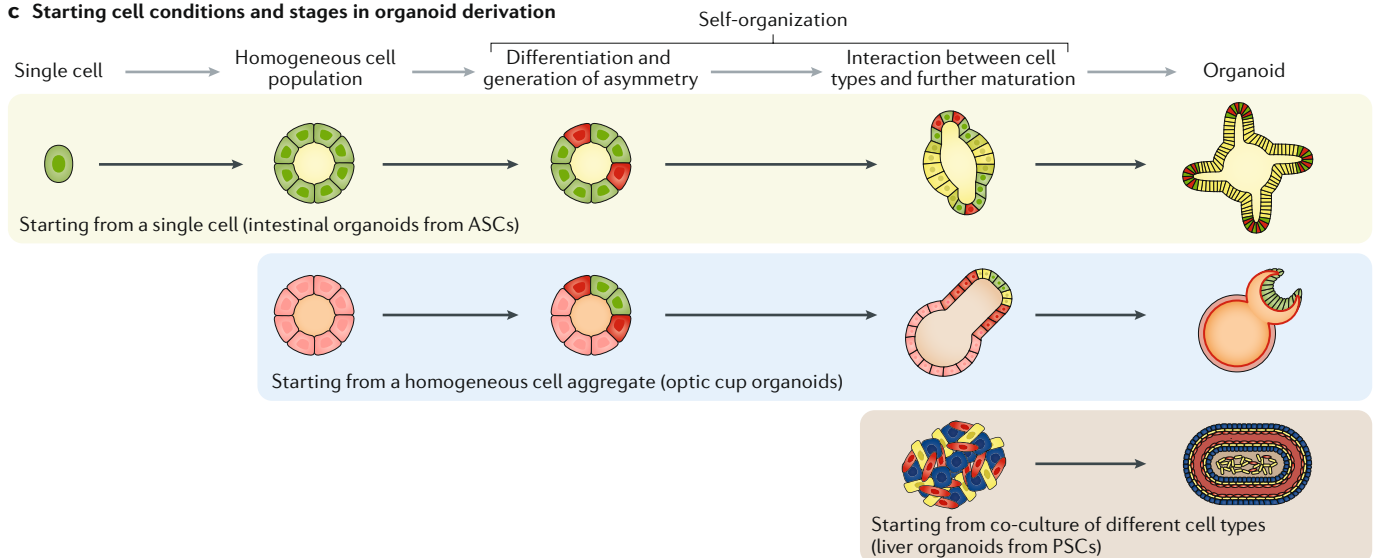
c Starting cell conditions and stages in organoid derivation

Self-organization

Single cell

Homogeneous cell population

Differentiation and generation of asymmetry

Interaction between cell types and further maturation

Organoid

Starting from a single cell (intestinal organoids from ASCs)

Starting from a homogeneous cell aggregate (optic cup organoids)

Starting from co-culture of different cell types (liver organoids from PSCs)